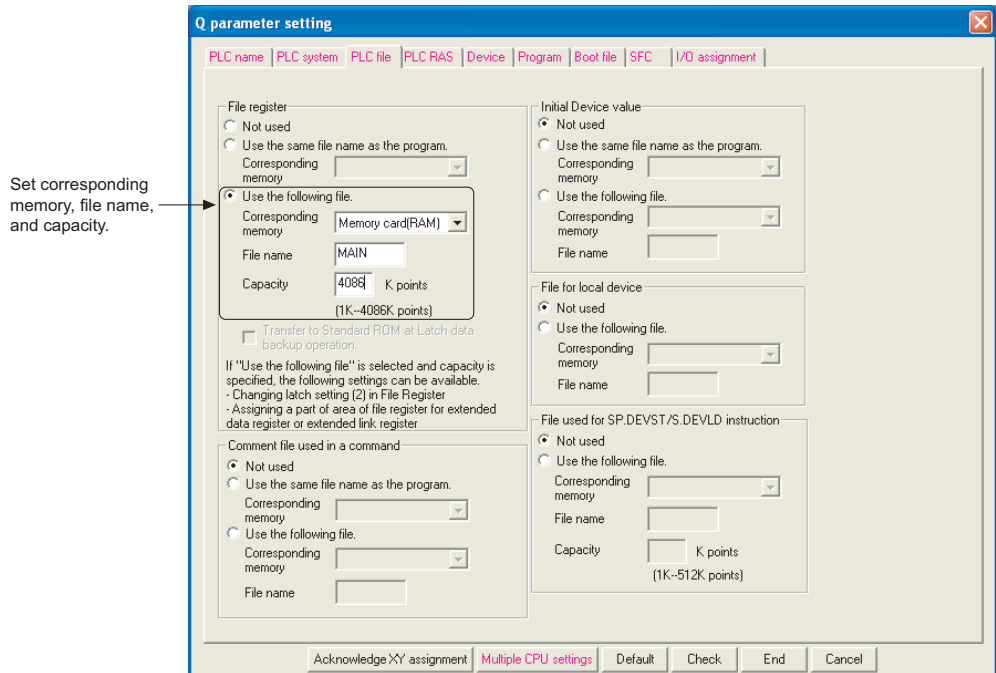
Set corresponding memory, file name, and capacity.

Q parameter setting

PLC name | PLC system | PLC file | PLC RAS | Device | Program | Boot file | SFC | I/O assignment

File register
Not used
Use the same file name as the program.
Corresponding memory
Use the following file.
Corresponding memory
Memory card(RAM)
File name
MAIN
Capacity
4086
K points
(1K--4086K points)
Transfer to Standard ROM at Latch data backup operation.
If "Use the following file" is selected and capacity is specified, the following settings can be available.
- Changing latch setting (2) in File Register
- Assigning a part of area of file register for extended data register or extended link register

Comment file used in a command
Not used
Use the same file name as the program.
Corresponding memory
Use the following file.
Corresponding memory
File name

Initial Device value
Not used
Use the same file name as the program.
Corresponding memory
Use the following file.
Corresponding memory
File name

File for local device
Not used
Use the following file.
Corresponding memory
File name

File used for SP.DEVST/S.DEVLD instruction
Not used
Use the following file.
Corresponding memory
File name
Capacity
K points
(1K--512K points)

Acknowledge XY assignment | Multiple CPU settings | Default | Check | End | Cancel